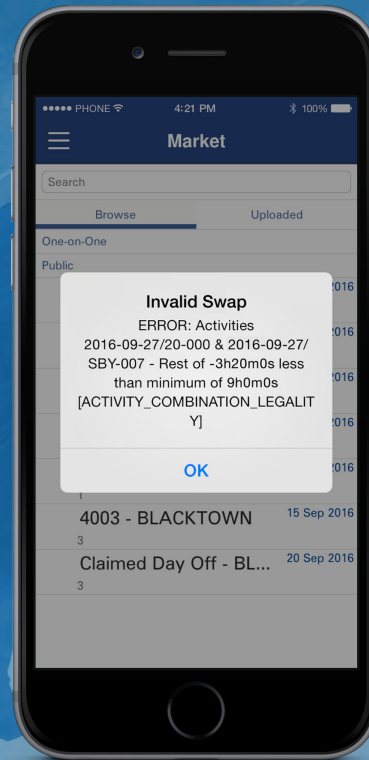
●●●●● PHONE 4:21 PM 100%

Market

Search

Browse

Uploaded

One-on-One

Public

2016

3

2016

2016

2016

2016

1

Invalid Swap

ERROR: Activities 2016-09-27/20-000 & 2016-09-27/ SBY-007 - Rest of -3h20m0s less than minimum of 9h0m0s [ACTIVITY_COMBINATION_LEGALITY]

OK

4003 - BLACKTOWN

15 Sep 2016

3

Claimed Day Off - BL...

20 Sep 2016

3